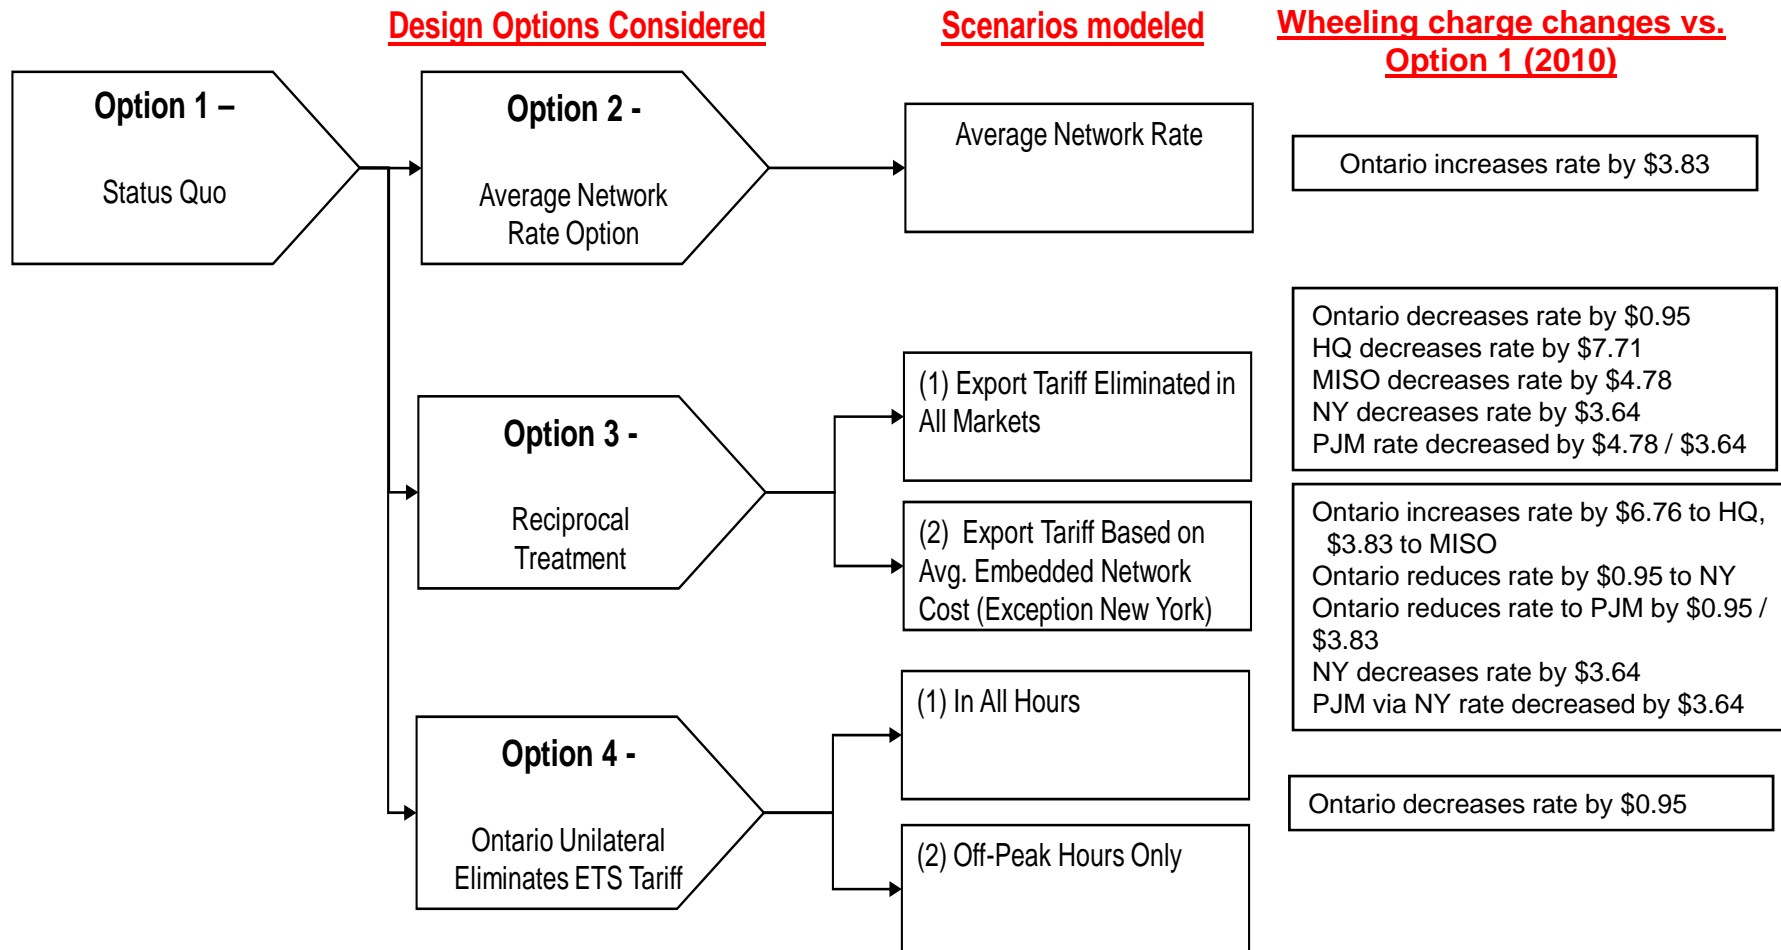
Design Options Considered

Scenarios modeled

Wheeling charge changes vs. Option 1 (2010)

Option 1 –

Status Quo

Option 2 -

Average Network Rate Option

Average Network Rate

Ontario increases rate by $3.83

Ontario decreases rate by $0.95
HQ decreases rate by $7.71
MISO decreases rate by $4.78
NY decreases rate by $3.64
PJM rate decreased by $4.78 / $3.64

Option 3 -

Reciprocal Treatment

(1) Export Tariff Eliminated in All Markets

(2) Export Tariff Based on Avg. Embedded Network Cost (Exception New York)

Ontario increases rate by $6.76 to HQ, $3.83 to MISO
Ontario reduces rate by $0.95 to NY
Ontario reduces rate to PJM by $0.95 / $3.83
NY decreases rate by $3.64
PJM via NY rate decreased by $3.64

Option 4 -

Ontario Unilateral Eliminates ETS Tariff

(1) In All Hours

(2) Off-Peak Hours Only

Ontario decreases rate by $0.95